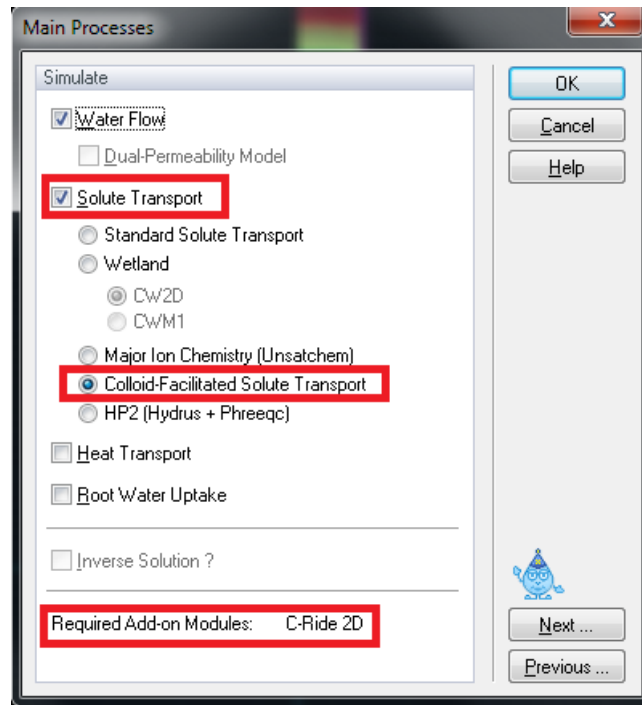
Main Processes

Simulate

Water Flow

Dual-Permeability Model

Solute Transport

Standard Solute Transport

Wetland

CW2D

CWM1

Major Ion Chemistry (Unsatchem)

Colloid-Facilitated Solute Transport

HP2 (Hydrus + Phreeqc)

Heat Transport

Root Water Uptake

Inverse Solution ?

Required Add-on Modules: C-Ride 2D

OK

Cancel

Help

Next ...

Previous ...